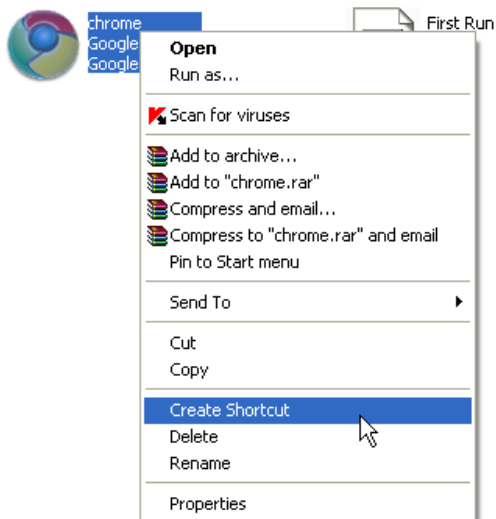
chrome
Google
Google

First Run

Open
Run as...

Scan for viruses

Add to archive...
Add to "chrome.rar"
Compress and email...
Compress to "chrome.rar" and email
Pin to Start menu

Send To

Cut
Copy

Create Shortcut
Delete
Rename

Properties